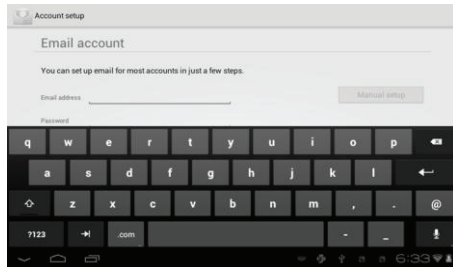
Account setup

Email account

You can set up email for most accounts in just a few steps.

Email address

Manual setup

Password

q w e r t y u i o p

a s d f g h j k l

z x c v b n m , . @

?123 .com - _

6:33